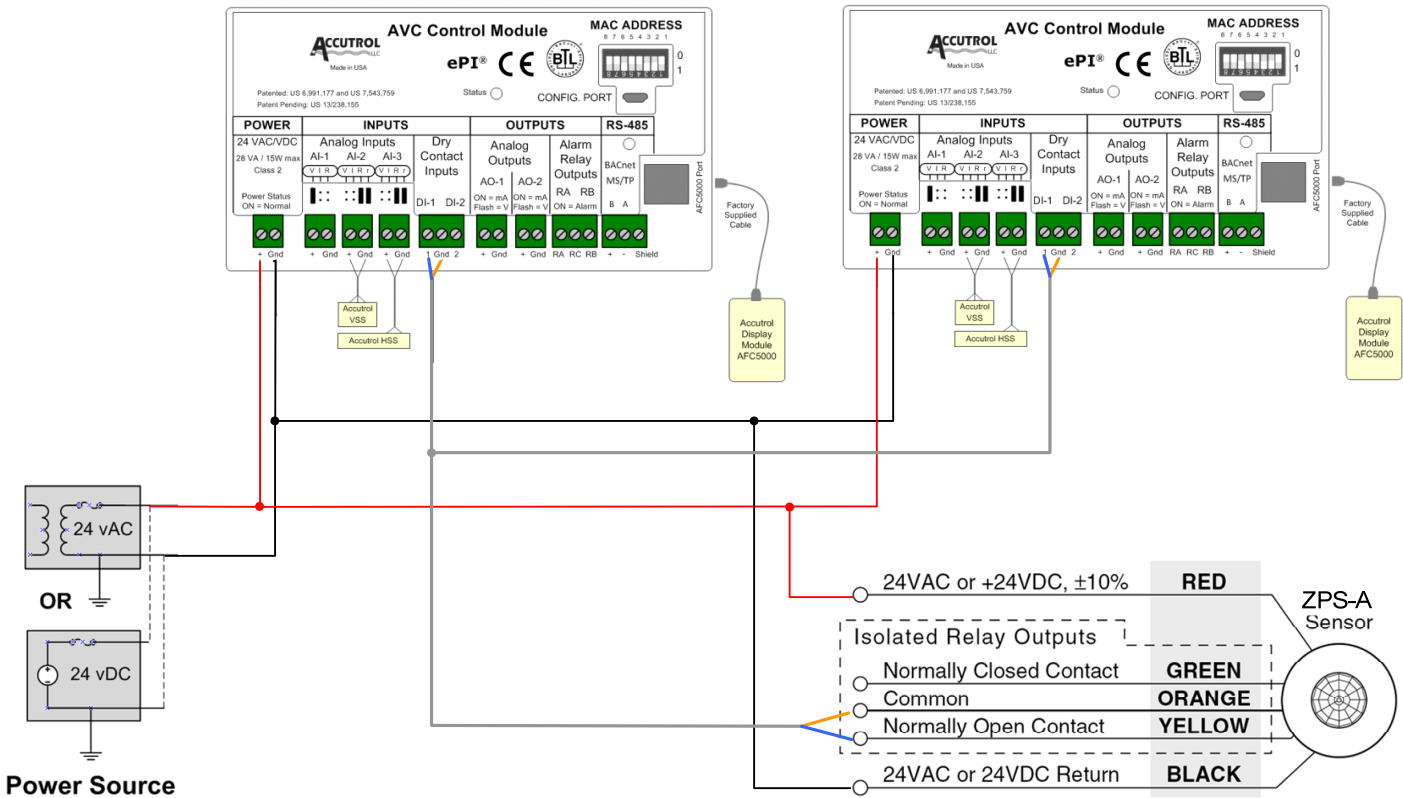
ACCUTROL LLC
Made in USA
AVC Control Module
ePI® CE BTL
MAC ADDRESS
8 7 6 5 4 3 2 1
0
1
Patented: US 6,991,177 and US 7,543,759
Patent Pending: US 13/238,155
Status
CONFIG. PORT

| POWER | INPUTS | | | | OUTPUTS | | | RS-485 |
|---|---|---|---|---|---|---|---|---|
| 24 VAC/VDC | Analog Inputs | | | Dry Contact Inputs | Analog Outputs | | Alarm Relay Outputs | BACnet MS/TP |
| 28 VA / 15W max Class 2 | AI-1 V I R | AI-2 V I R | AI-3 V I R | DI-1 DI-2 | AO-1 ON = mA Flash = V | AO-2 ON = mA Flash = V | RA RB ON = Alarm | B A |
| Power Status ON = Normal | | | | | | | | |
| + Gnd | + Gnd | + Gnd | + Gnd | 1 Gnd 2 | + Gnd | + Gnd | RA RC RB | + - Shield |

AFC5000 Port
Factory Supplied Cable
Accutrol VSS
Accutrol HSS
Accutrol Display Module AFC5000

ACCUTROL LLC
Made in USA
AVC Control Module
ePI® CE BTL
MAC ADDRESS
8 7 6 5 4 3 2 1
0
1
Patented: US 6,991,177 and US 7,543,759
Patent Pending: US 13/238,155
Status
CONFIG. PORT

| POWER | INPUTS | | | | OUTPUTS | | | RS-485 |
|---|---|---|---|---|---|---|---|---|
| 24 VAC/VDC | Analog Inputs | | | Dry Contact Inputs | Analog Outputs | | Alarm Relay Outputs | BACnet MS/TP |
| 28 VA / 15W max Class 2 | AI-1 V I R | AI-2 V I R | AI-3 V I R | DI-1 DI-2 | AO-1 ON = mA Flash = V | AO-2 ON = mA Flash = V | RA RB ON = Alarm | B A |
| Power Status ON = Normal | | | | | | | | |
| + Gnd | + Gnd | + Gnd | + Gnd | 1 Gnd 2 | + Gnd | + Gnd | RA RC RB | + - Shield |

AFC5000 Port
Factory Supplied Cable
Accutrol VSS
Accutrol HSS
Accutrol Display Module AFC5000

24 vAC
OR
24 vDC
Power Source

24VAC or +24VDC, ±10% RED
Isolated Relay Outputs
Normally Closed Contact GREEN
Common ORANGE
Normally Open Contact YELLOW
24VAC or 24VDC Return BLACK
ZPS-A Sensor